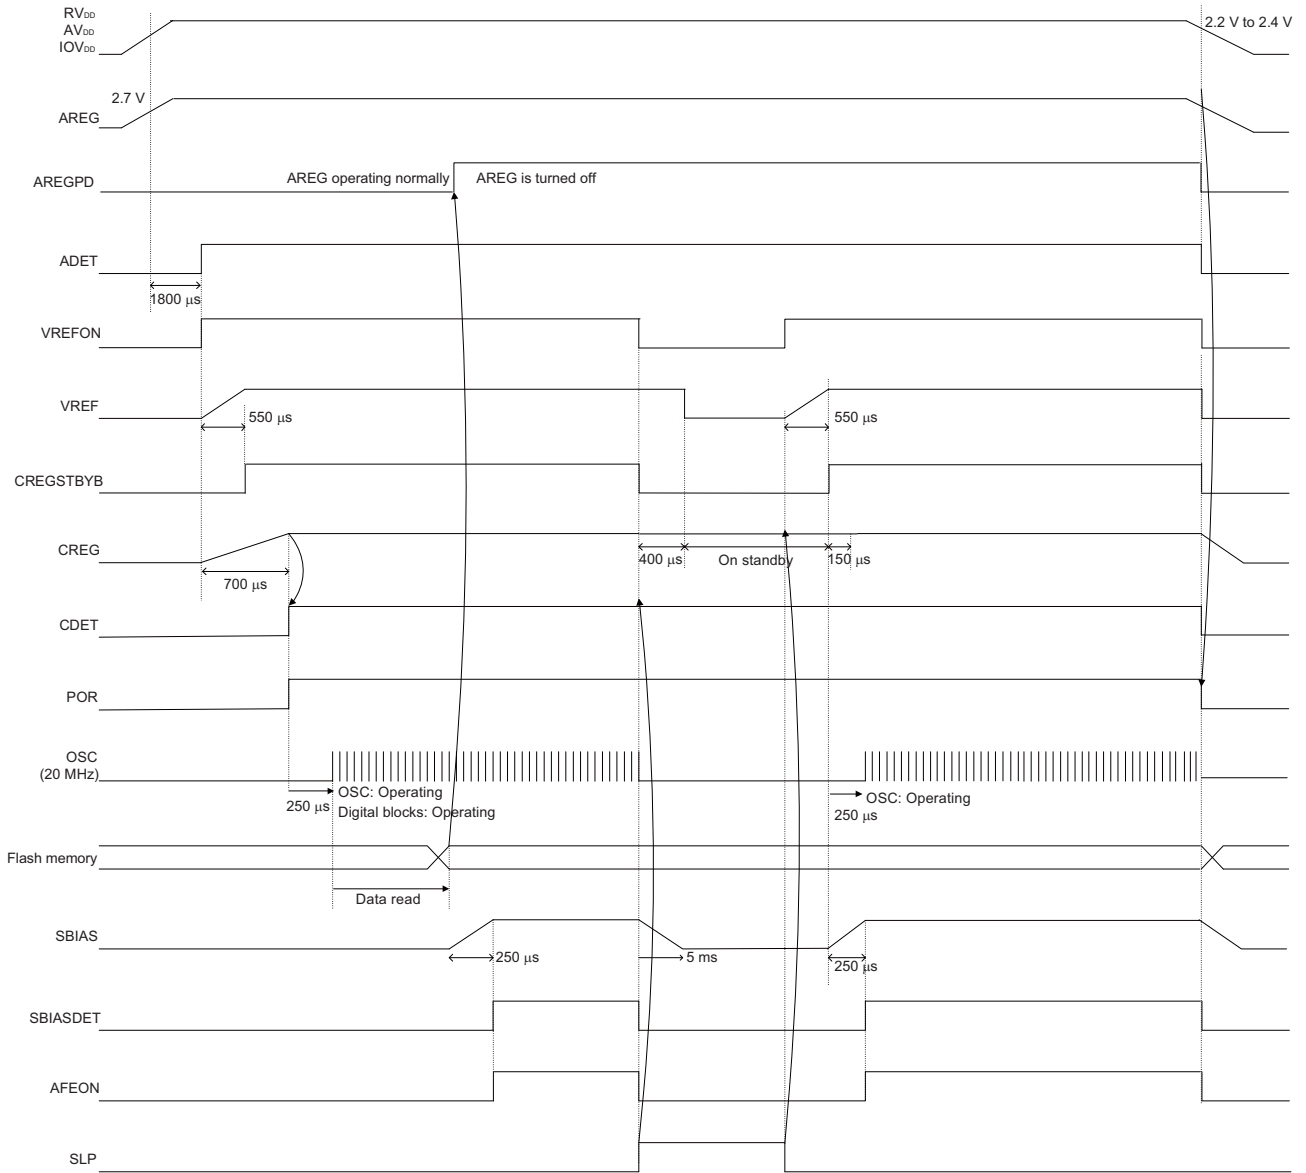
$RV_{DD}$
$AV_{DD}$
$IOV_{DD}$

2.2 V to 2.4 V

2.7 V

AREG

AREGPD

AREG operating normally

AREG is turned off

ADET

1800 μs

VREFON

VREF

550 μs

550 μs

CREGSTBYB

CREG

700 μs

400 μs

On standby

150 μs

CDET

POR

OSC
(20 MHz)

250 μs

OSC: Operating
Digital blocks: Operating

OSC: Operating
250 μs

Flash memory

Data read

SBIAS

250 μs

5 ms

250 μs

SBIASDET

AFEON

SLP